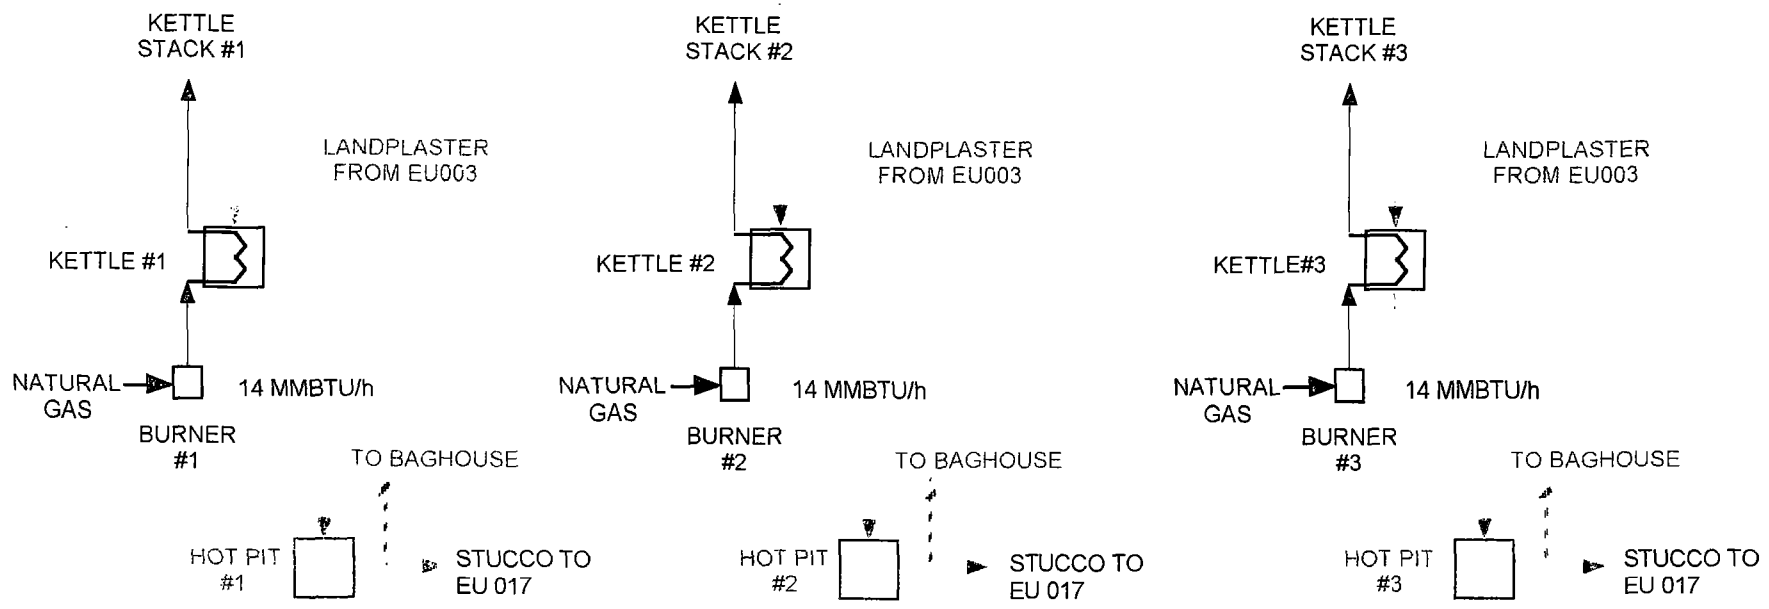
KETTLE STACK #1

LANDPLASTER FROM EU003

KETTLE #1

NATURAL GAS

14 MMBTU/h

BURNER #1

TO BAGHOUSE

HOT PIT #1

STUCCO TO EU 017

KETTLE STACK #2

LANDPLASTER FROM EU003

KETTLE #2

NATURAL GAS

14 MMBTU/h

BURNER #2

TO BAGHOUSE

HOT PIT #2

STUCCO TO EU 017

KETTLE STACK #3

LANDPLASTER FROM EU003

KETTLE#3

NATURAL GAS

14 MMBTU/h

BURNER #3

TO BAGHOUSE

HOT PIT #3

STUCCO TO EU 017